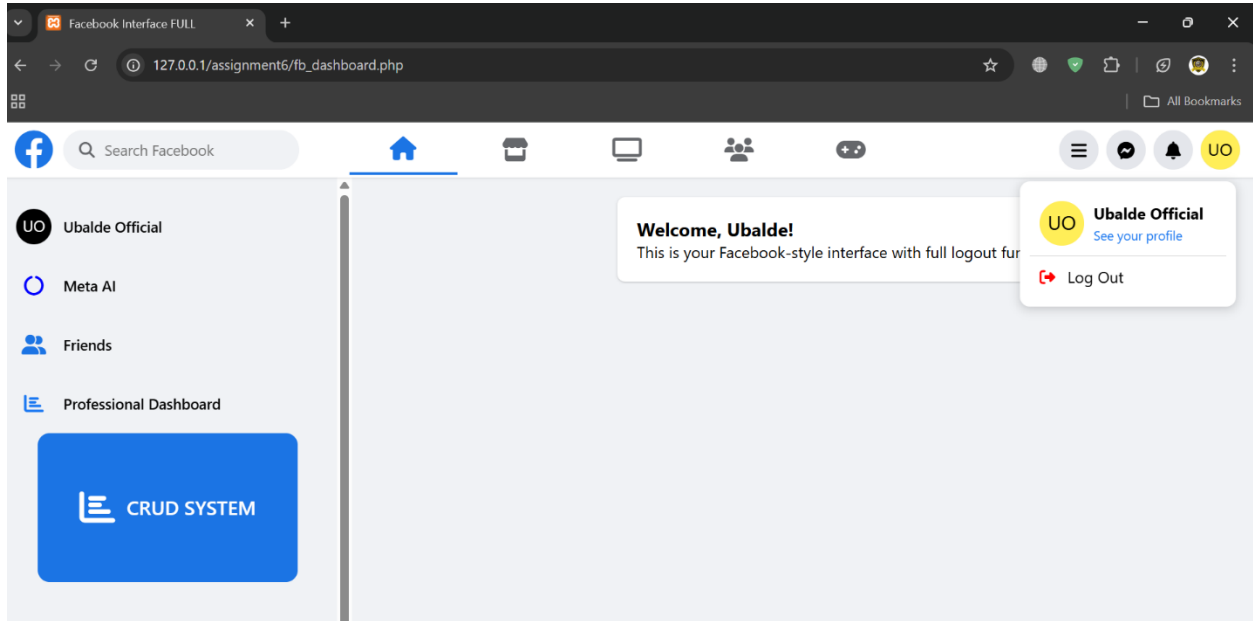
Facebook Interface FULL

127.0.0.1/assignment6/fb_dashboard.php

All Bookmarks

Search Facebook

UO

UO Ubalde Official

Meta AI

Friends

Professional Dashboard

CRUD SYSTEM

Welcome, Ubalde!
This is your Facebook-style interface with full logout fur

UO Ubalde Official
See your profile

Log Out